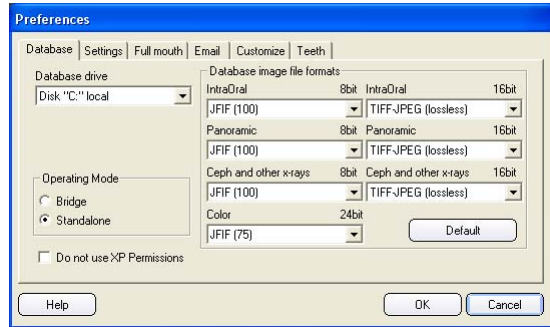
Preferences

Database | Settings | Full mouth | Email | Customize | Teeth

Database drive
Disk "C:" local

Database image file formats
IntraOral 8bit
JFIF (100)
IntraOral 16bit
TIFF-JPEG (lossless)
Panoramic 8bit
JFIF (100)
Panoramic 16bit
TIFF-JPEG (lossless)
Ceph and other x-rays 8bit
JFIF (100)
Ceph and other x-rays 16bit
TIFF-JPEG (lossless)
Color 24bit
JFIF (75)
Default

Operating Mode
Bridge
Standalone

Do not use XP Permissions

Help
OK
Cancel